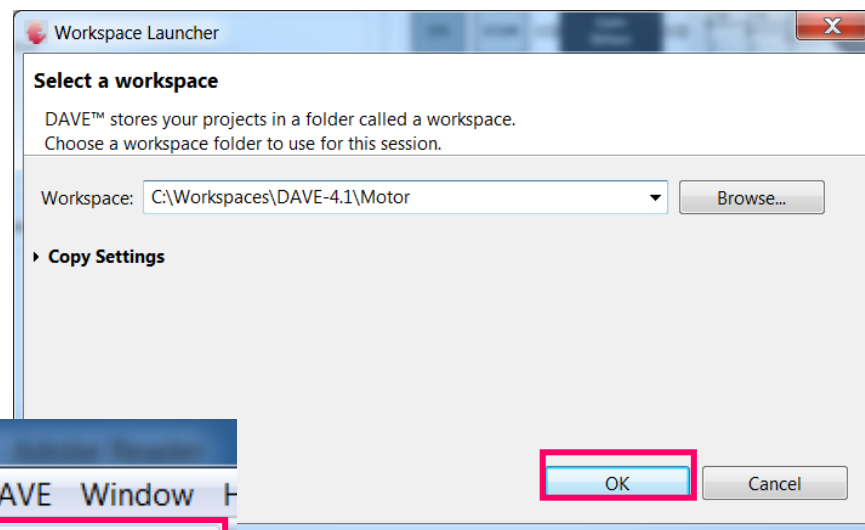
Workspace Launcher

Select a workspace

DAVE™ stores your projects in a folder called a workspace.
Choose a workspace folder to use for this session.

Workspace: C:\Workspaces\DAVE-4.1\Motor

Browse...

Copy Settings

AVE Window H

OK

Cancel